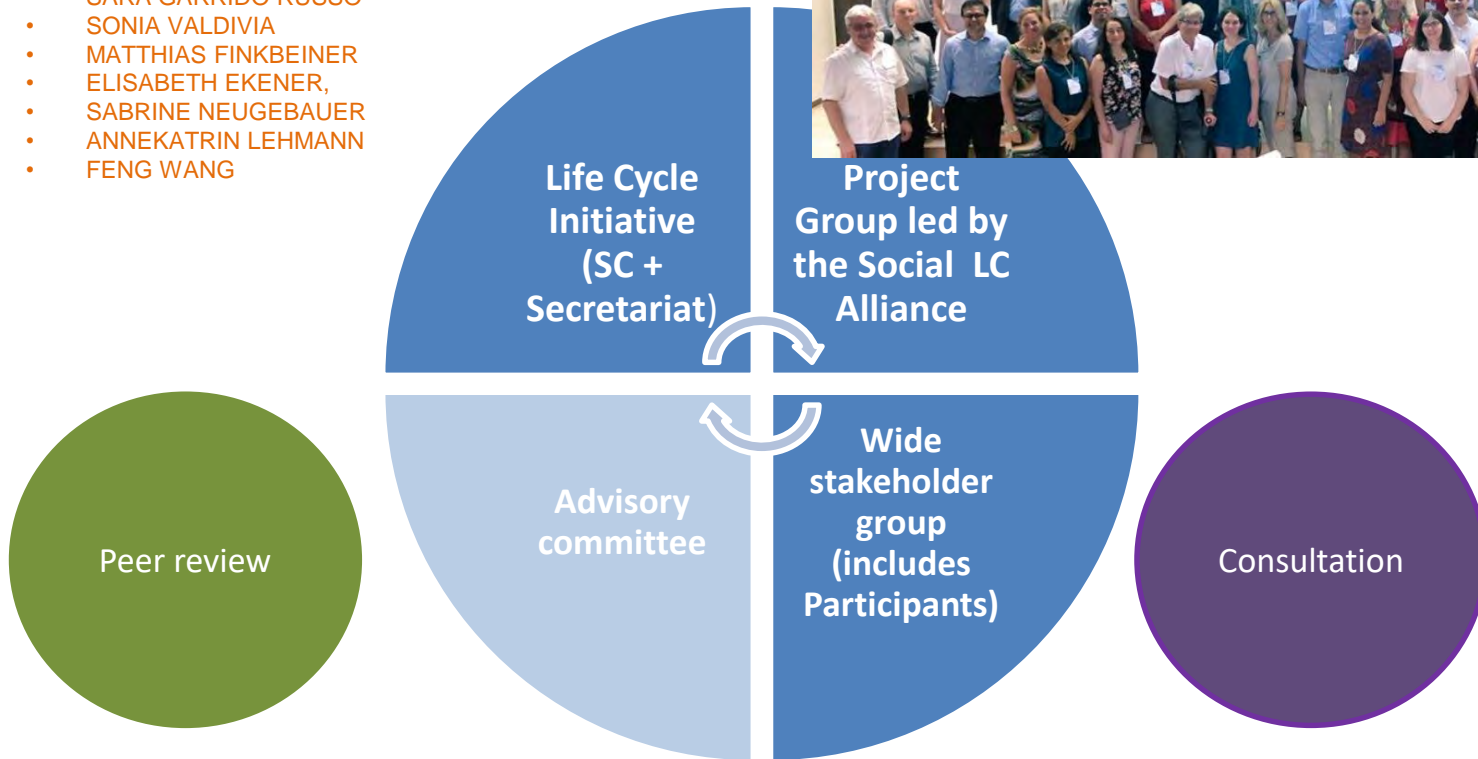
• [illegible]
• SONIA VALDIVIA
• MATTHIAS FINKBEINER
• ELISABETH EKENER,
• SABRINE NEUGEBAUER
• ANNEKATRIN LEHMANN
• FENG WANG

Life Cycle Initiative (SC + Secretariat)

Project Group led by the Social LC Alliance

Advisory committee

Wide stakeholder group (includes Participants)

Peer review

Consultation